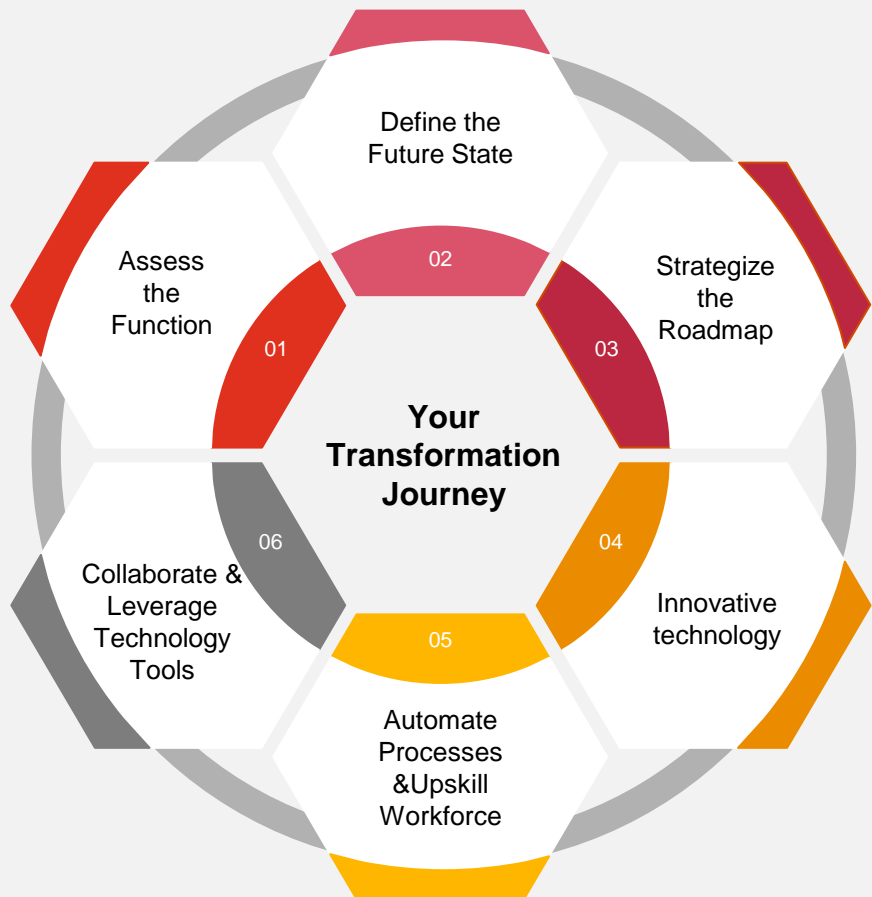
Define the Future State

02

Assess the Function

01

Strategize the Roadmap

03

Your Transformation Journey

06

04

Collaborate & Leverage Technology Tools

Innovative technology

05

Automate Processes &Upskill Workforce